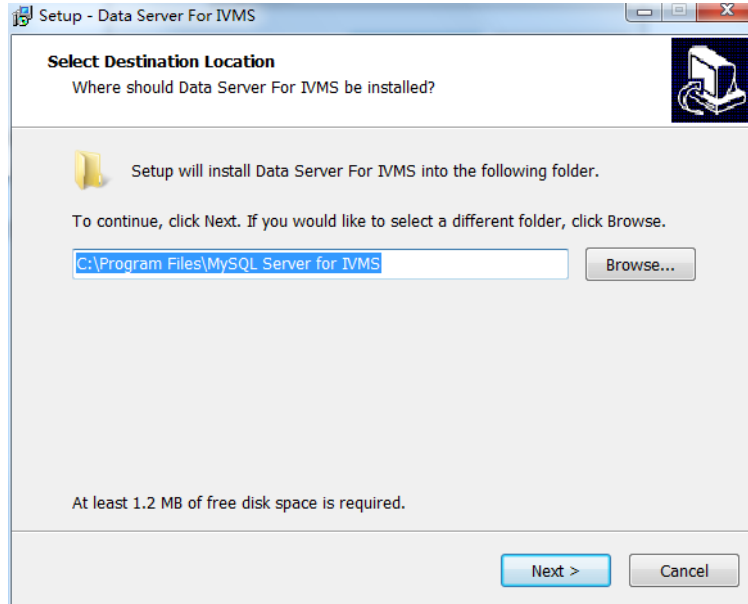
Setup - Data Server For IVMS

Select Destination Location
Where should Data Server For IVMS be installed?

Setup will install Data Server For IVMS into the following folder.

To continue, click Next. If you would like to select a different folder, click Browse.

C:\Program Files\MySQL Server for IVMS

Browse...

At least 1.2 MB of free disk space is required.

Next >

Cancel